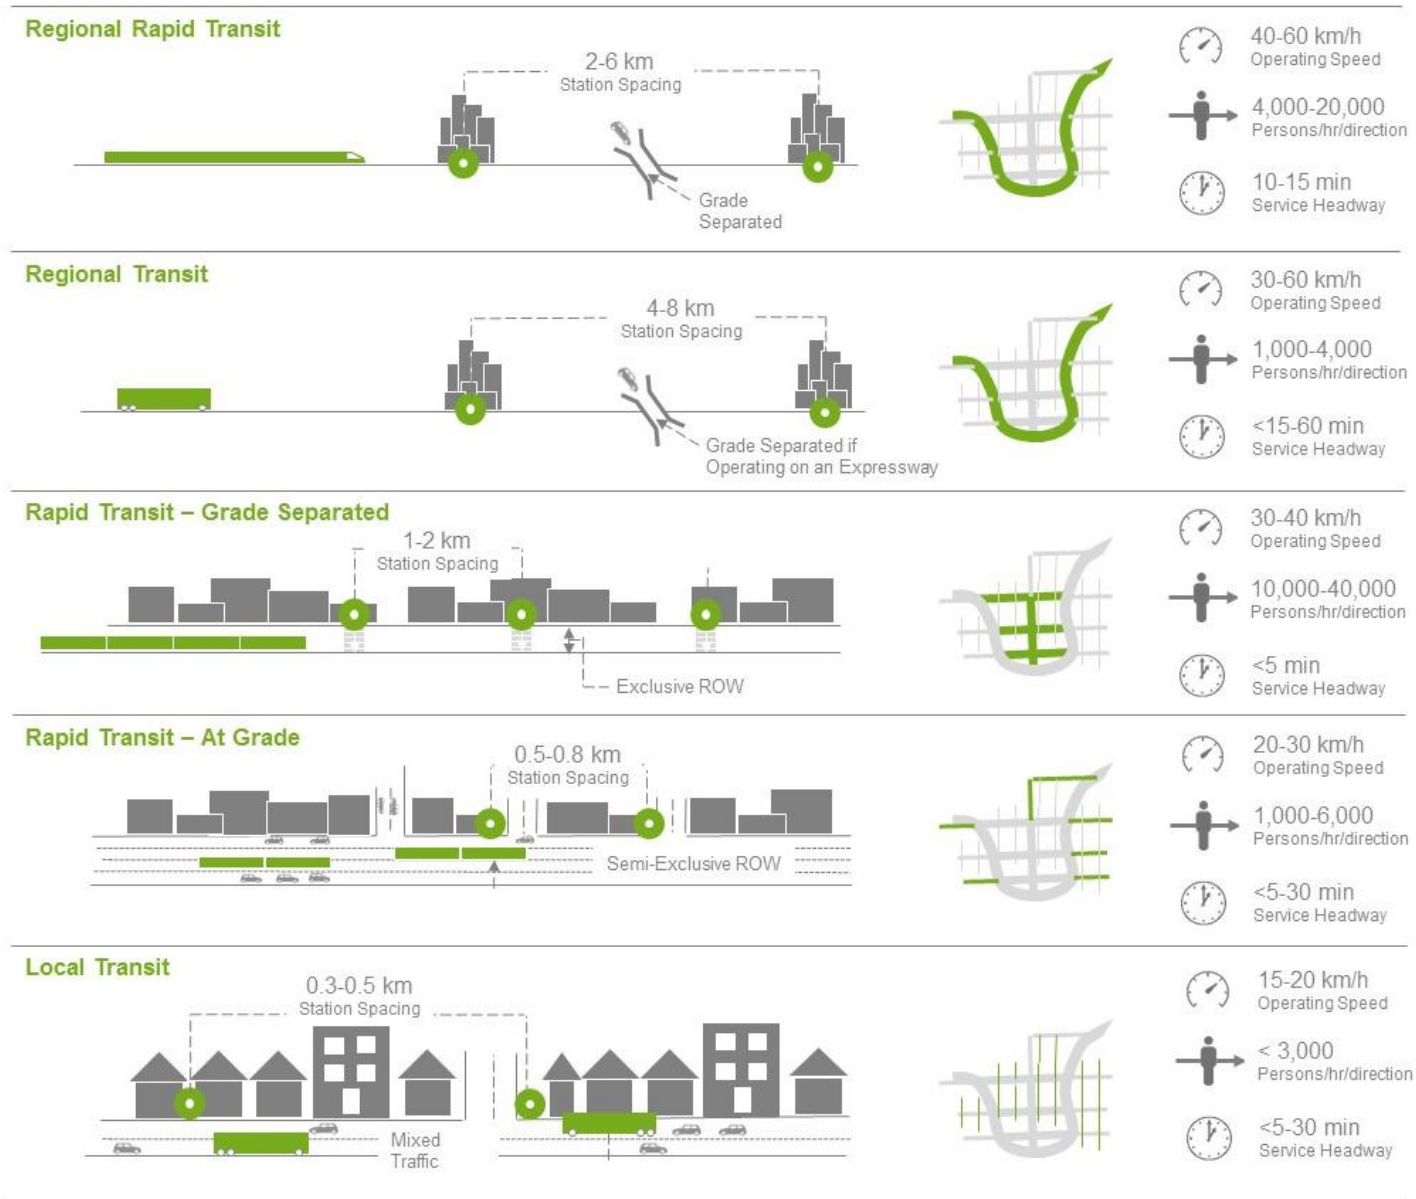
Regional Rapid Transit

2-6 km
Station Spacing

Grade Separated

40-60 km/h
Operating Speed

4,000-20,000
Persons/hr/direction

10-15 min
Service Headway

Regional Transit

4-8 km
Station Spacing

Grade Separated if Operating on an Expressway

30-60 km/h
Operating Speed

1,000-4,000
Persons/hr/direction

<15-60 min
Service Headway

Rapid Transit – Grade Separated

1-2 km
Station Spacing

Exclusive ROW

30-40 km/h
Operating Speed

10,000-40,000
Persons/hr/direction

<5 min
Service Headway

Rapid Transit – At Grade

0.5-0.8 km
Station Spacing

Semi-Exclusive ROW

20-30 km/h
Operating Speed

1,000-6,000
Persons/hr/direction

<5-30 min
Service Headway

Local Transit

0.3-0.5 km
Station Spacing

Mixed Traffic

15-20 km/h
Operating Speed

< 3,000
Persons/hr/direction

<5-30 min
Service Headway